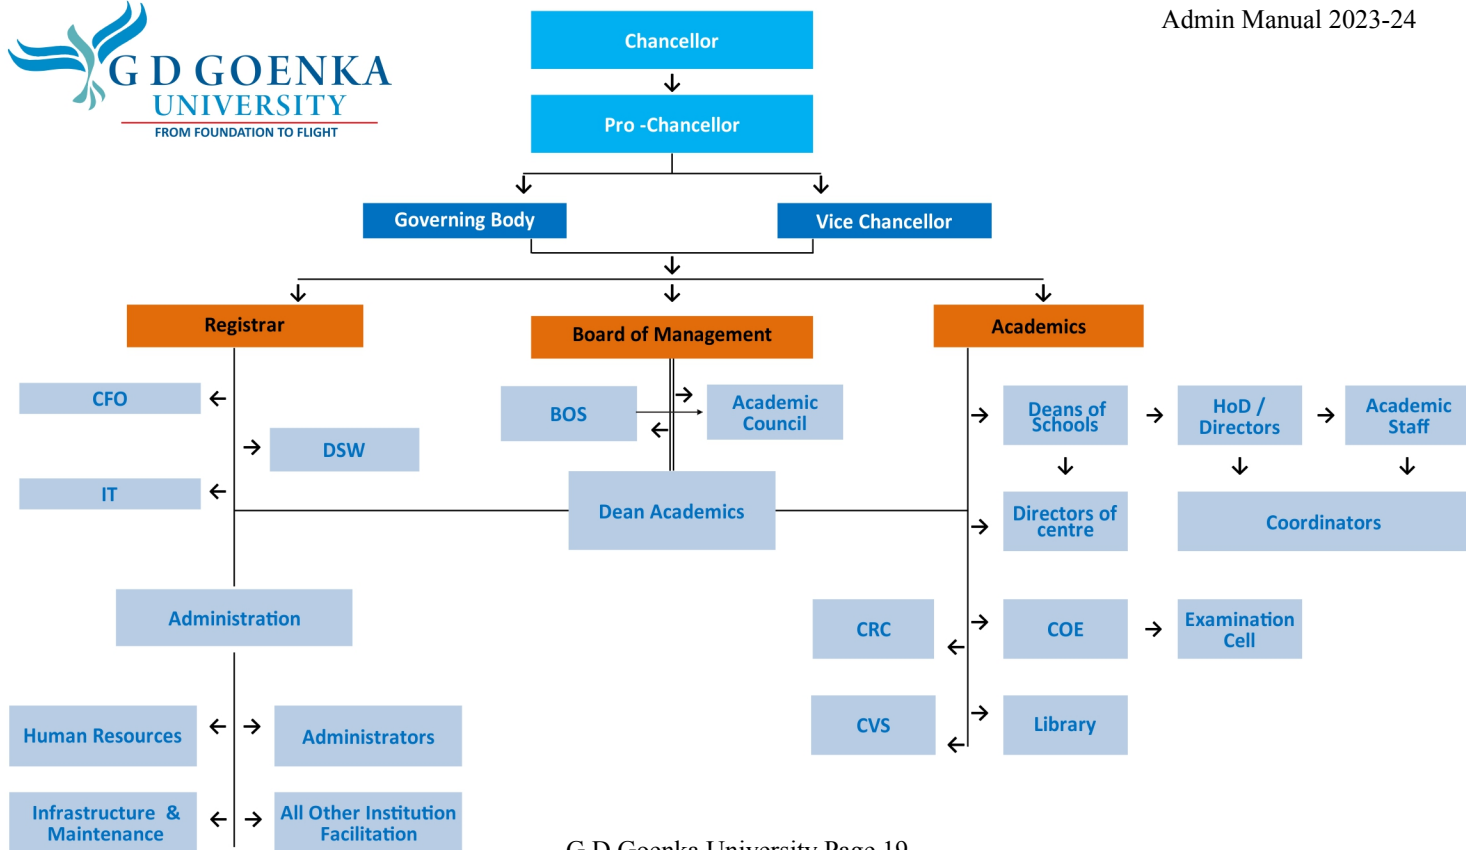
G D GOENKA UNIVERSITY
FROM FOUNDATION TO FLIGHT

Admin Manual 2023-24

Chancellor

Pro -Chancellor

Governing Body

Vice Chancellor

Registrar

Board of Management

Academics

CFO

DSW

IT

BOS

Academic Council

Dean Academics

Deans of Schools

HoD / Directors

Academic Staff

Directors of centre

Coordinators

Administration

CRC

COE

Examination Cell

CVS

Library

Human Resources

Administrators

Infrastructure & Maintenance

All Other Institution Facilitation

G D Goenka University Page 19